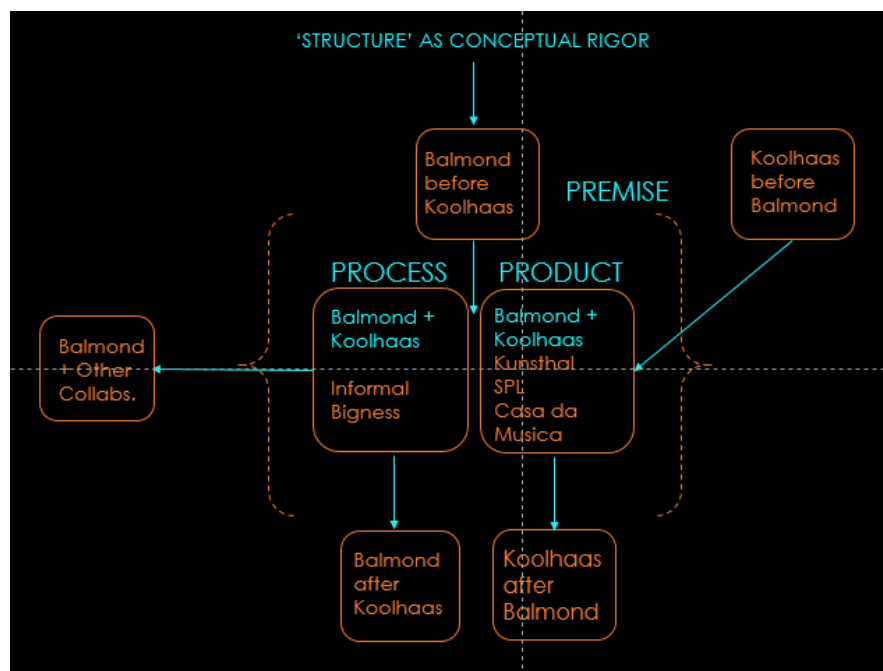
'STRUCTURE' AS CONCEPTUAL RIGOR

Balmond before Koolhaas

PREMISE

Koolhaas before Balmond

PROCESS

PRODUCT

Balmond + Other Collabs.

Balmond + Koolhaas

Informal Bigness

Balmond + Koolhaas

Kunsthal

SPL

Casa da Musica

Balmond after Koolhaas

Koolhaas after Balmond